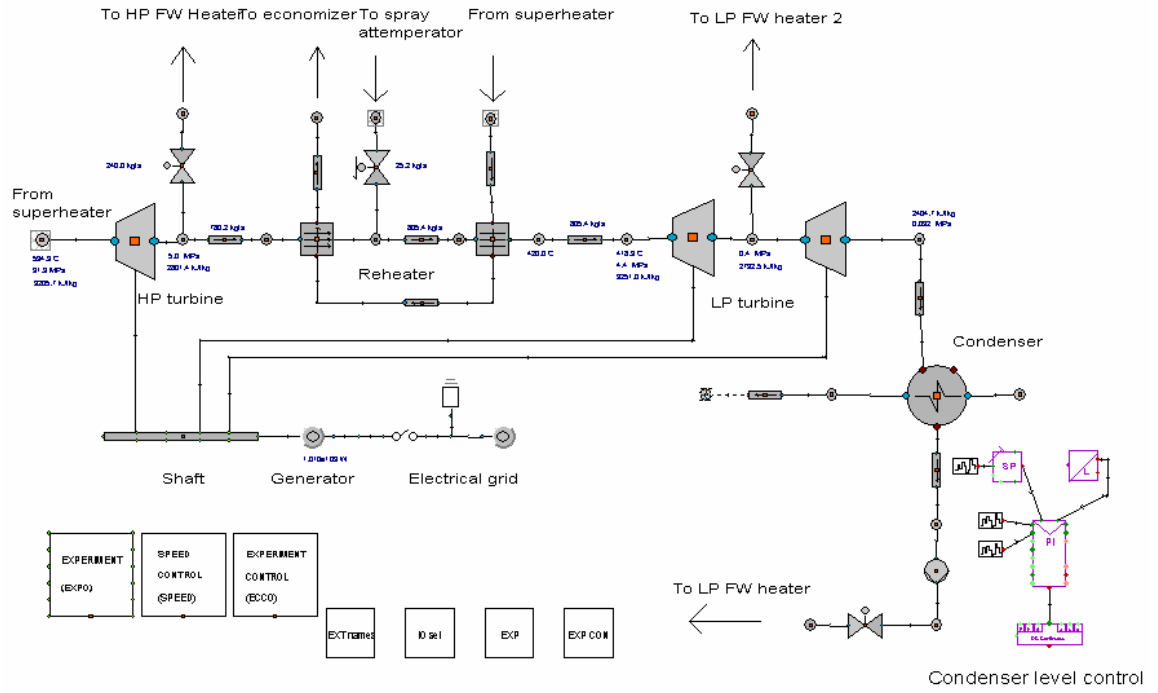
To HP FW Heater
To economizer
To spray attemperator
From superheater
To LP FW heater 2

240.0 kg/s
25.2 kg/s

From superheater
594.5 C
31.9 MPa
3205.7 kJ/kg

HP turbine

5.0 MPa
2801.4 kJ/kg
580.2 kg/s
305.4 kg/s
Reheater
420.0 C
305.4 kg/s
419.9 C
4.4 MPa
3251.0 kJ/kg

LP turbine
0.4 MPa
2792.5 kJ/kg
2404.7 kJ/kg
0.002 MPa

Condenser

Shaft
1.010e+03 kW
Generator
Electrical grid

SP
L
PI
DC Continuous

EXPERIMENT (EXPO)
SPEED CONTROL (SPEED)
EXPERIMENT CONTROL (ECCO)

EXTnames
IO sel
EXP
EXP CON

To LP FW heater

Condenser level control